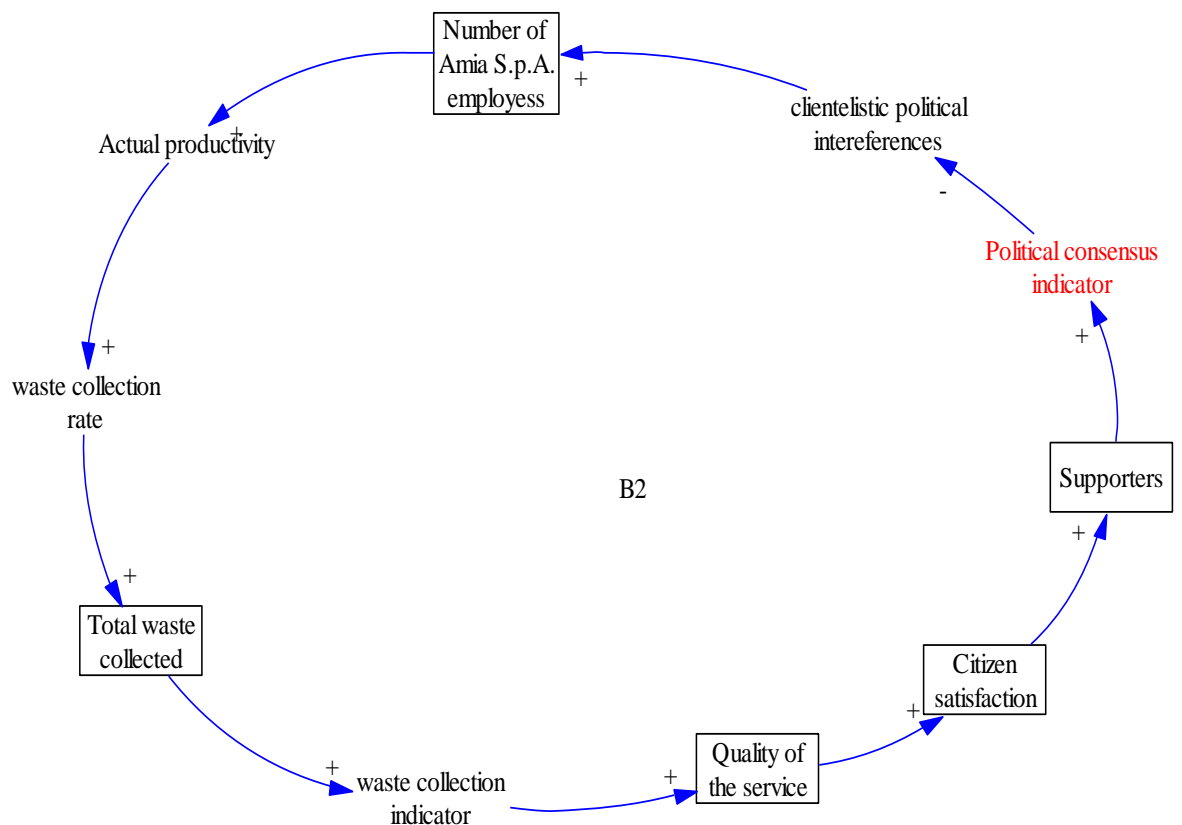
Number of Amia S.p.A. employess

+

clientelistic political intereferences

-

Political consensus indicator

+

Supporters

+

Citizen satisfaction

+

Quality of the service

+

waste collection indicator

+

Total waste collected

+

waste collection rate

+

Actual productivity

+

B2